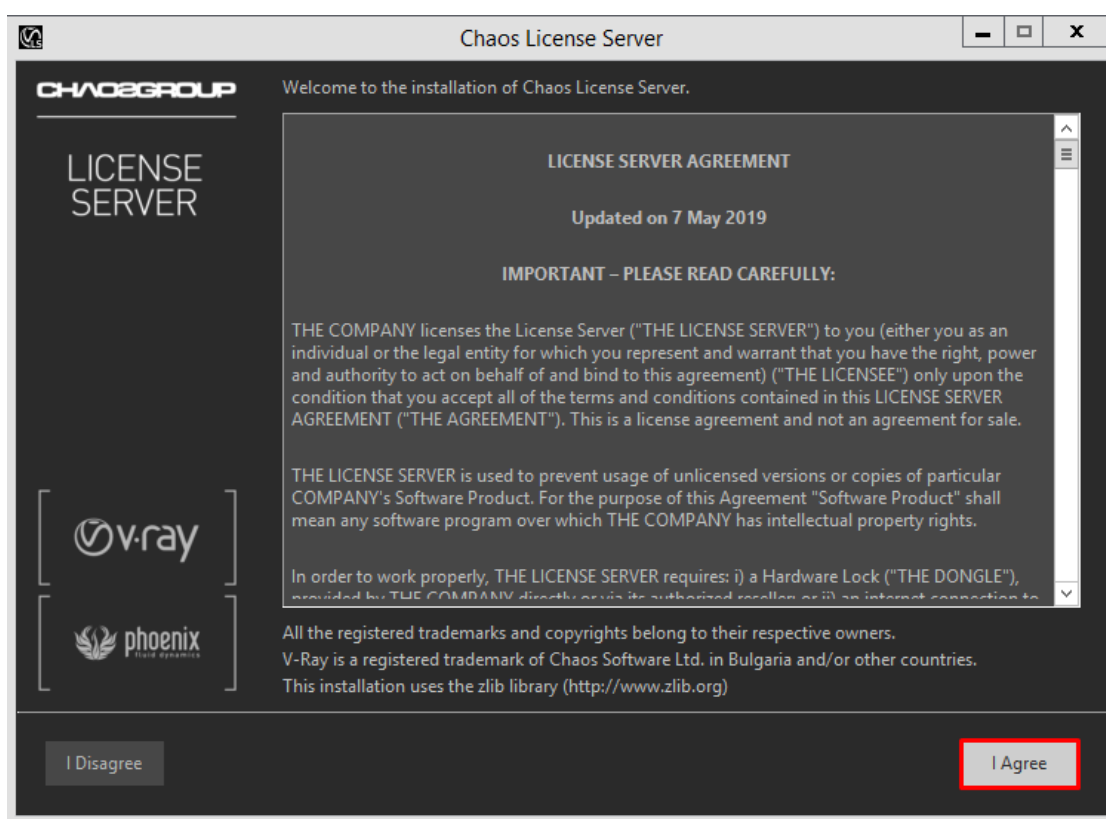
Chaos License Server

CHAOSGROUP

LICENSE SERVER

v-ray

phoenix fluid dynamics

Welcome to the installation of Chaos License Server.

LICENSE SERVER AGREEMENT

Updated on 7 May 2019

IMPORTANT – PLEASE READ CAREFULLY:

THE COMPANY licenses the License Server ("THE LICENSE SERVER") to you (either you as an individual or the legal entity for which you represent and warrant that you have the right, power and authority to act on behalf of and bind to this agreement) ("THE LICENSEE") only upon the condition that you accept all of the terms and conditions contained in this LICENSE SERVER AGREEMENT ("THE AGREEMENT"). This is a license agreement and not an agreement for sale.

THE LICENSE SERVER is used to prevent usage of unlicensed versions or copies of particular COMPANY's Software Product. For the purpose of this Agreement "Software Product" shall mean any software program over which THE COMPANY has intellectual property rights.

In order to work properly, THE LICENSE SERVER requires: i) a Hardware Lock ("THE DONGLE"), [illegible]

All the registered trademarks and copyrights belong to their respective owners.
V-Ray is a registered trademark of Chaos Software Ltd. in Bulgaria and/or other countries.
This installation uses the zlib library (http://www.zlib.org)

I Disagree

I Agree